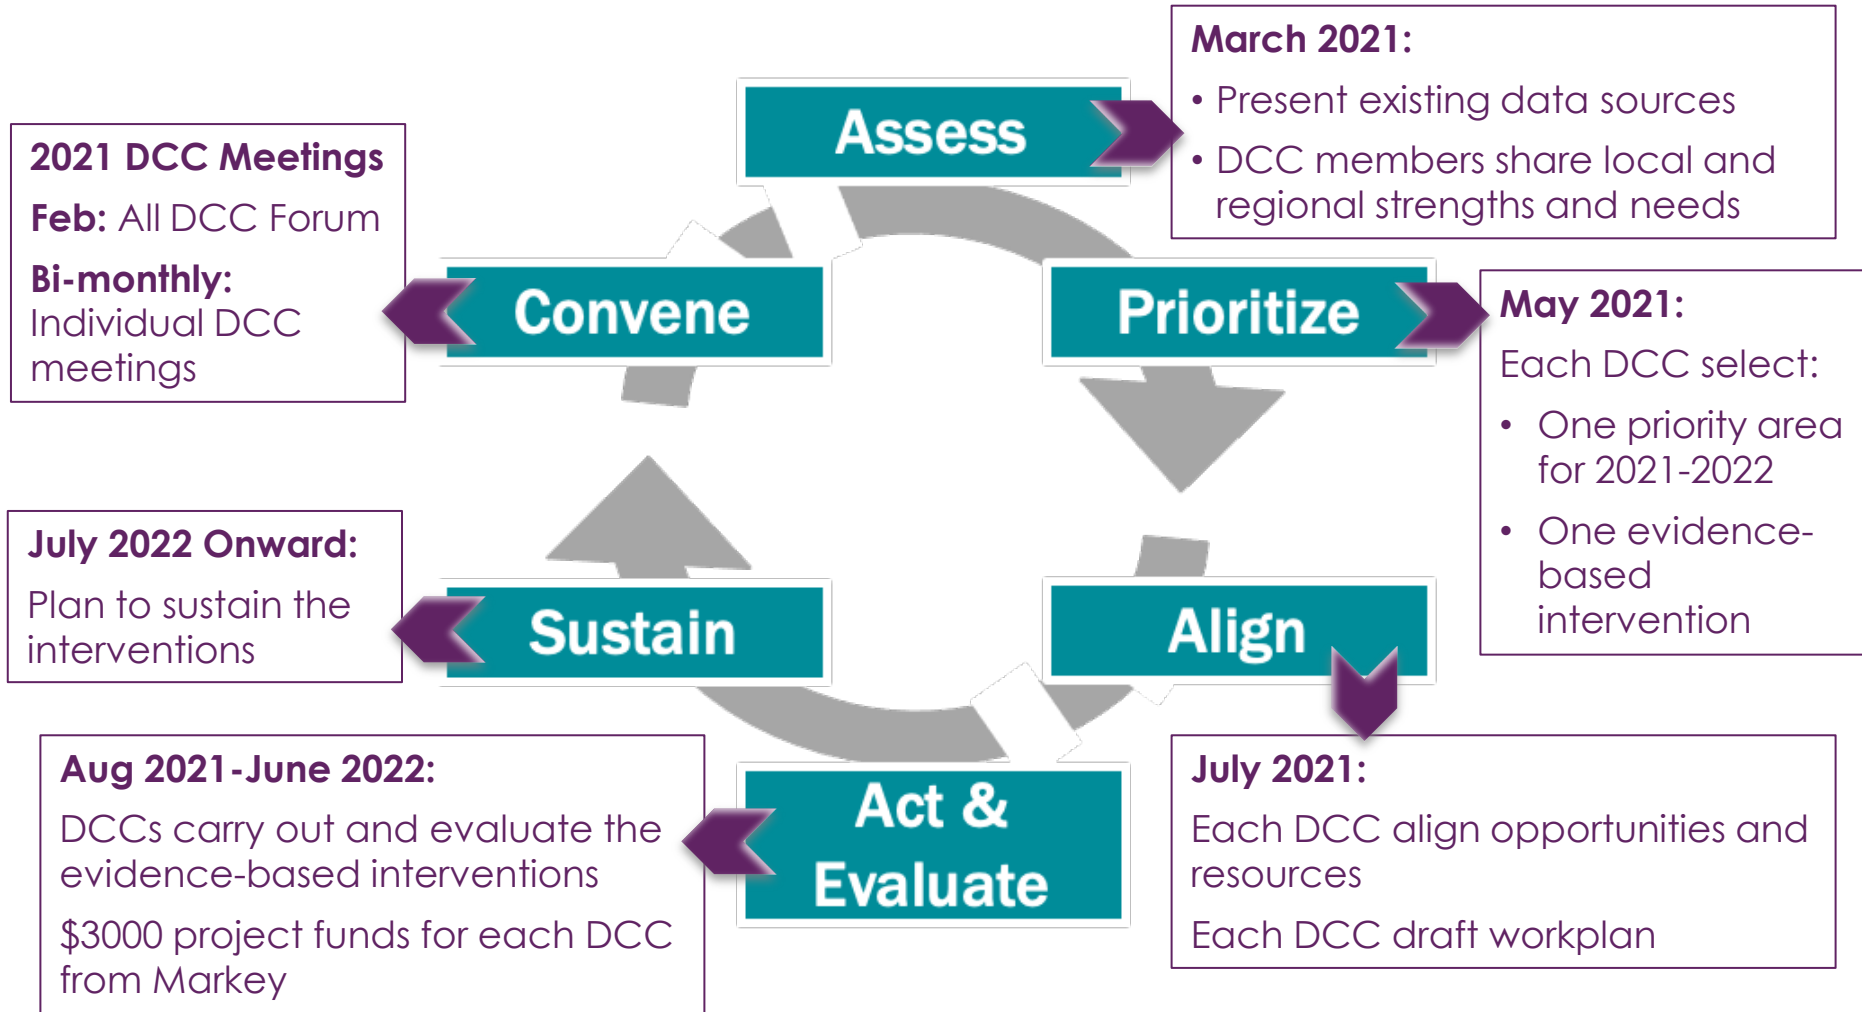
2021 DCC Meetings

Feb: All DCC Forum

Bi-monthly: Individual DCC meetings

Assess

March 2021:

• Present existing data sources

• DCC members share local and regional strengths and needs

Convene

Prioritize

May 2021:

Each DCC select:

• One priority area for 2021-2022

• One evidence-based intervention

July 2022 Onward:

Plan to sustain the interventions

Sustain

Align

Act & Evaluate

Aug 2021-June 2022:

DCCs carry out and evaluate the evidence-based interventions

$3000 project funds for each DCC from Markey

July 2021:

Each DCC align opportunities and resources

Each DCC draft workplan